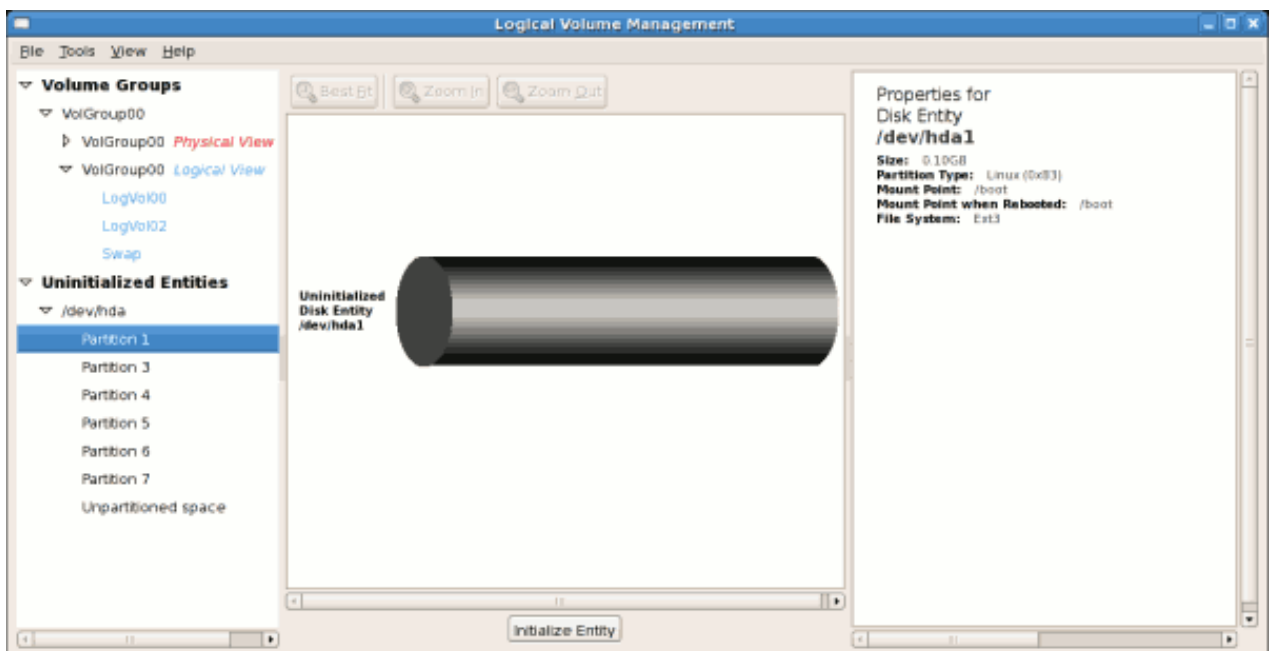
Logical Volume Management

File Tools View Help

Volume Groups
VolGroup00
VolGroup00 Physical View
VolGroup00 Logical View
LogVol00
LogVol02
Swap
Uninitialized Entities
/dev/hda
Partition 1
Partition 3
Partition 4
Partition 5
Partition 6
Partition 7
Unpartitioned space

Best Fit
Zoom In
Zoom Out

Uninitialized Disk Entity /dev/hda1

Initialize Entity

Properties for Disk Entity
/dev/hda1
Size: 0.10GB
Partition Type: Linux (0x83)
Mount Point: /boot
Mount Point when Rebooted: /boot
File System: Ext3